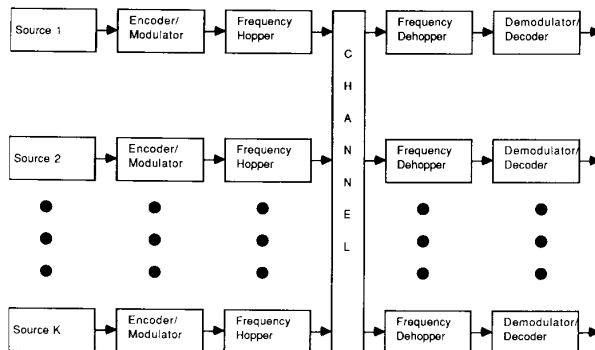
Source 1
Encoder/ Modulator
Frequency Hopper
Frequency Dehopper
Demodulator/ Decoder

Source 2
Encoder/ Modulator
Frequency Hopper
Frequency Dehopper
Demodulator/ Decoder

Source K
Encoder/ Modulator
Frequency Hopper
Frequency Dehopper
Demodulator/ Decoder

C H A N N E L